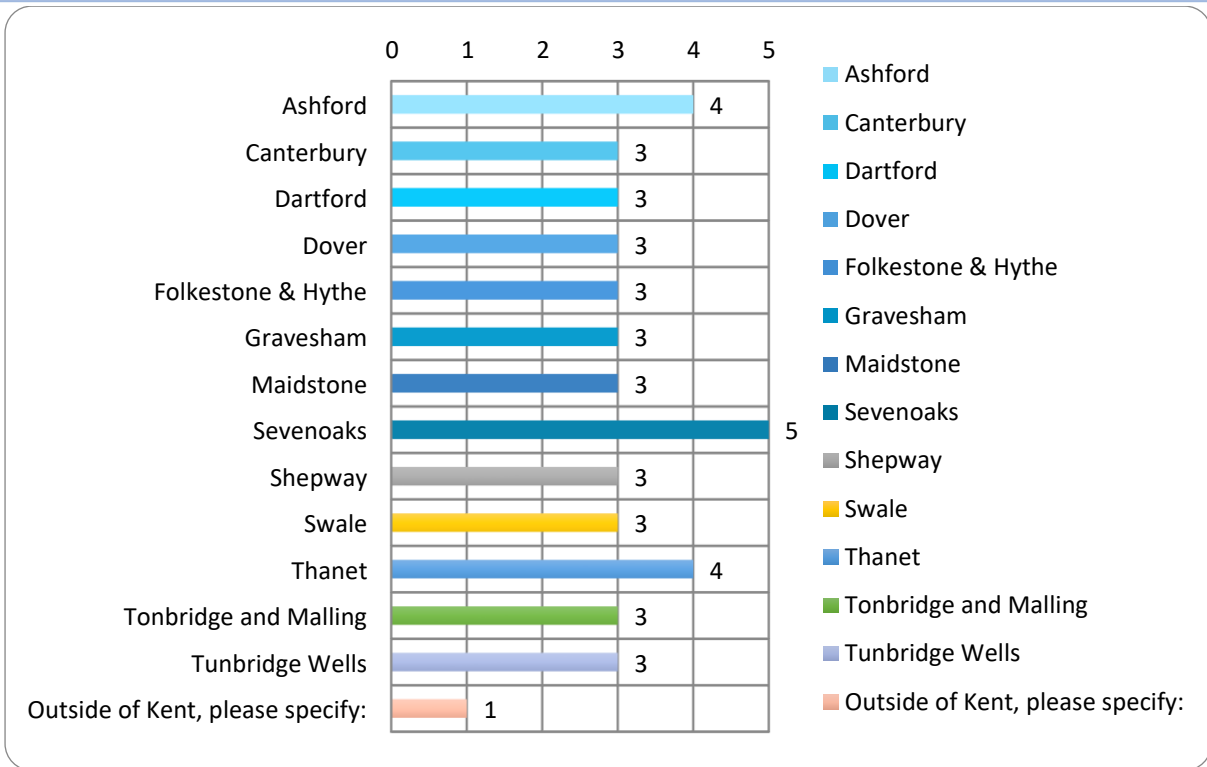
0 1 2 3 4 5

| Category | Value |
|---|---|
| Ashford | 4 |
| Canterbury | 3 |
| Dartford | 3 |
| Dover | 3 |
| Folkestone & Hythe | 3 |
| Gravesham | 3 |
| Maidstone | 3 |
| Sevenoaks | 5 |
| Shepway | 3 |
| Swale | 3 |
| Thanet | 4 |
| Tonbridge and Malling | 3 |
| Tunbridge Wells | 3 |
| Outside of Kent, please specify: | 1 |

Ashford
Canterbury
Dartford
Dover
Folkestone & Hythe
Gravesham
Maidstone
Sevenoaks
Shepway
Swale
Thanet
Tonbridge and Malling
Tunbridge Wells
Outside of Kent, please specify: